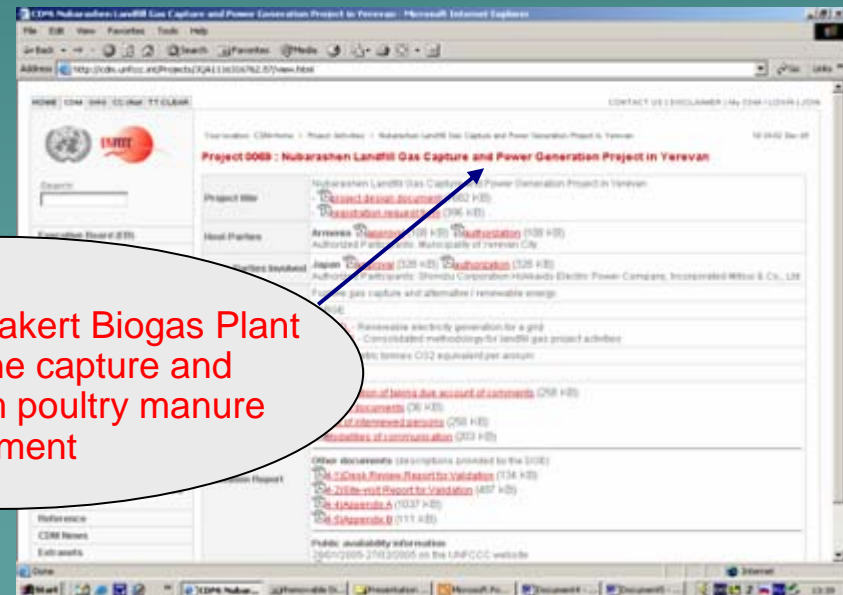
CDM: Nubarashen Landfill Gas Capture and Power Generation Project in Yerevan - Microsoft Internet Explorer

File Edit View Favorites Tools Help

Back Search Favorites Media

Address http://cdm.unfccc.int/Projects/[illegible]/view.html

Go Links

HOME CDM DNS CC:iNet TT:CLEAR

CONTACT US | DISCLAIMER | My CDM | LOGIN | JOIN

UNFCCC

Your location: CDM Home > Project Activities > Nubarashen Landfill Gas Capture and Power Generation Project in Yerevan

Project 0069 : Nubarashen Landfill Gas Capture and Power Generation Project in Yerevan

Search

Executive Board (EB)

Project title: Nubarashen Landfill Gas Capture and Power Generation Project in Yerevan
project design document (682 KB)
registration request form (396 KB)

Host Parties: Armenia approval (108 KB) authorization (108 KB)
Authorized Participants: Municipality of Yerevan City

Parties Involved: Japan approval (326 KB) authorization (326 KB)
Authorized Participants: Shimizu Corporation Hokkaido Electric Power Company, Incorporated Mitsui & Co., Ltd.

Fugitive gas capture and alternative / renewable energy

Renewable electricity generation for a grid
Consolidated methodology for landfill gas project activities

metric tonnes CO2 equivalent per annum

ion of taking due account of comments (258 KB)
documents (36 KB)
of interviewed persons (258 KB)
Modalities of communication (203 KB)

Validation Report
Other documents (descriptions provided by the DOE)
A-1)Desk Review Report for Validation (134 KB)
A-2)Site-visit Report for Validation (457 KB)
A-4)Appendix A (1037 KB)
A-5)Appendix B (111 KB)

Public availability information
28/01/2005-27/02/2005 on the UNFCCC website

Reference
CDM News
Extranets

akert Biogas Plant
ne capture and
n poultry manure
ment

Done
Internet
Start